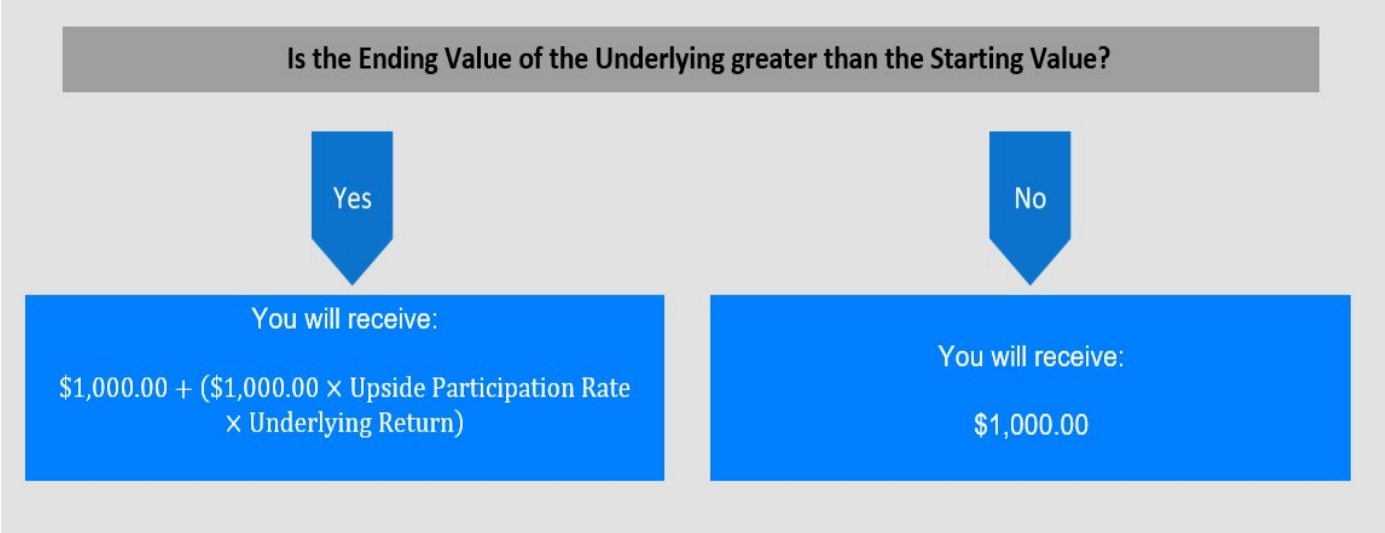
Is the Ending Value of the Underlying greater than the Starting Value?

Yes

No

You will receive:

$\$1,000.00 + (\$1,000.00 \times \text{Upside Participation Rate} \times \text{Underlying Return})$

You will receive:

$1,000.00